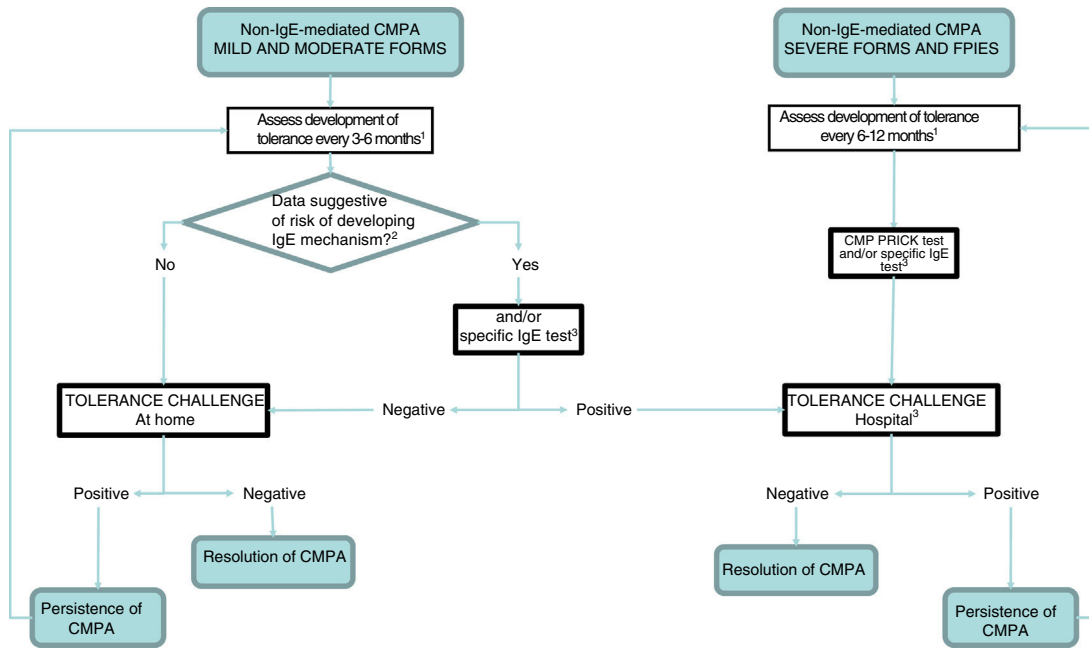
Non-IgE-mediated CMPA
MILD AND MODERATE FORMS

Assess development of tolerance every 3-6 months$^1$

Data suggestive of risk of developing IgE mechanism?$^2$

No

Yes

and/or specific IgE test$^3$

TOLERANCE CHALLENGE
At home

Negative

Positive

Positive

Negative

Resolution of CMPA

Persistence of CMPA

Non-IgE-mediated CMPA
SEVERE FORMS AND FPIES

Assess development of tolerance every 6-12 months$^1$

CMP PRICK test and/or specific IgE test$^3$

TOLERANCE CHALLENGE
Hospital$^3$

Negative

Positive

Resolution of CMPA

Persistence of CMPA